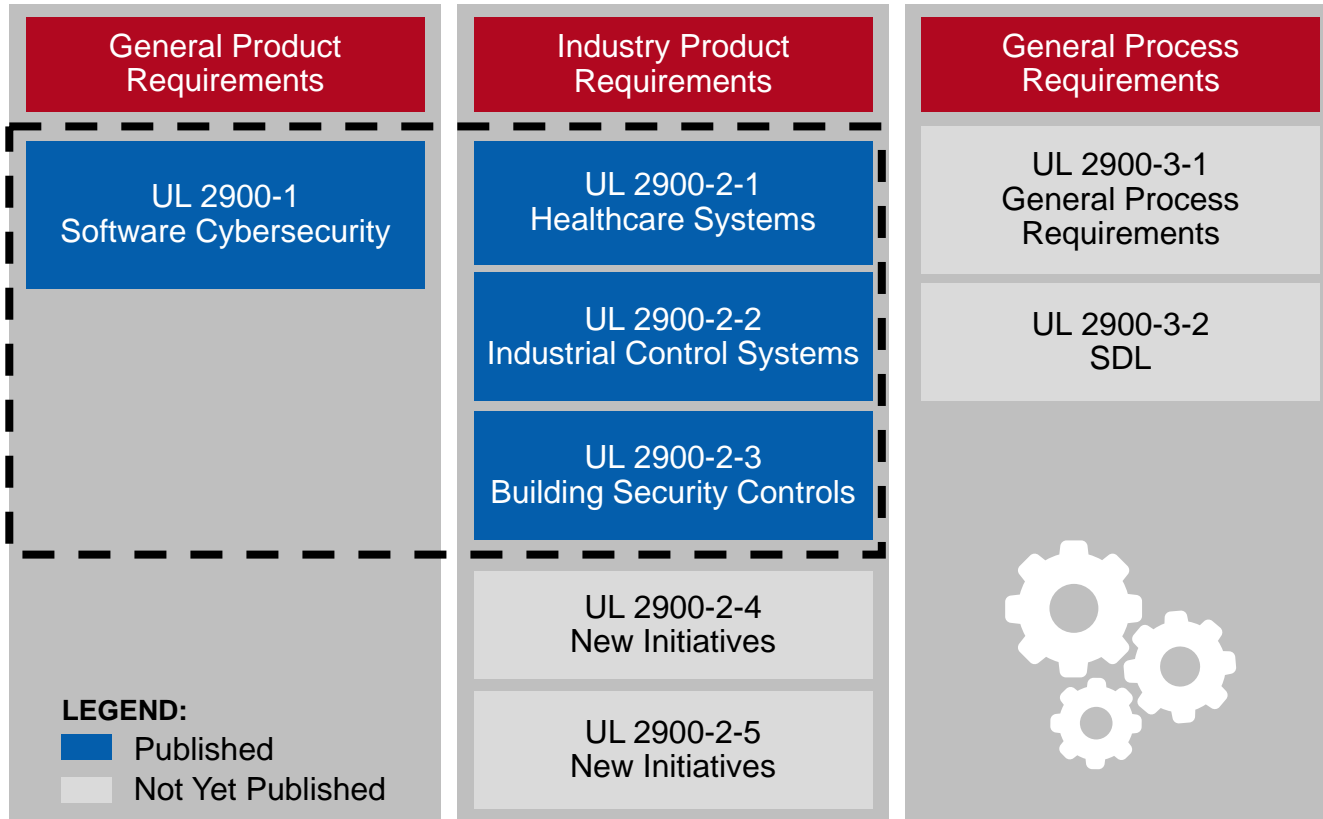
General Product Requirements

UL 2900-1
Software Cybersecurity

LEGEND:
Published
Not Yet Published

Industry Product Requirements

UL 2900-2-1
Healthcare Systems

UL 2900-2-2
Industrial Control Systems

UL 2900-2-3
Building Security Controls

UL 2900-2-4
New Initiatives

UL 2900-2-5
New Initiatives

General Process Requirements

UL 2900-3-1
General Process Requirements

UL 2900-3-2
SDL